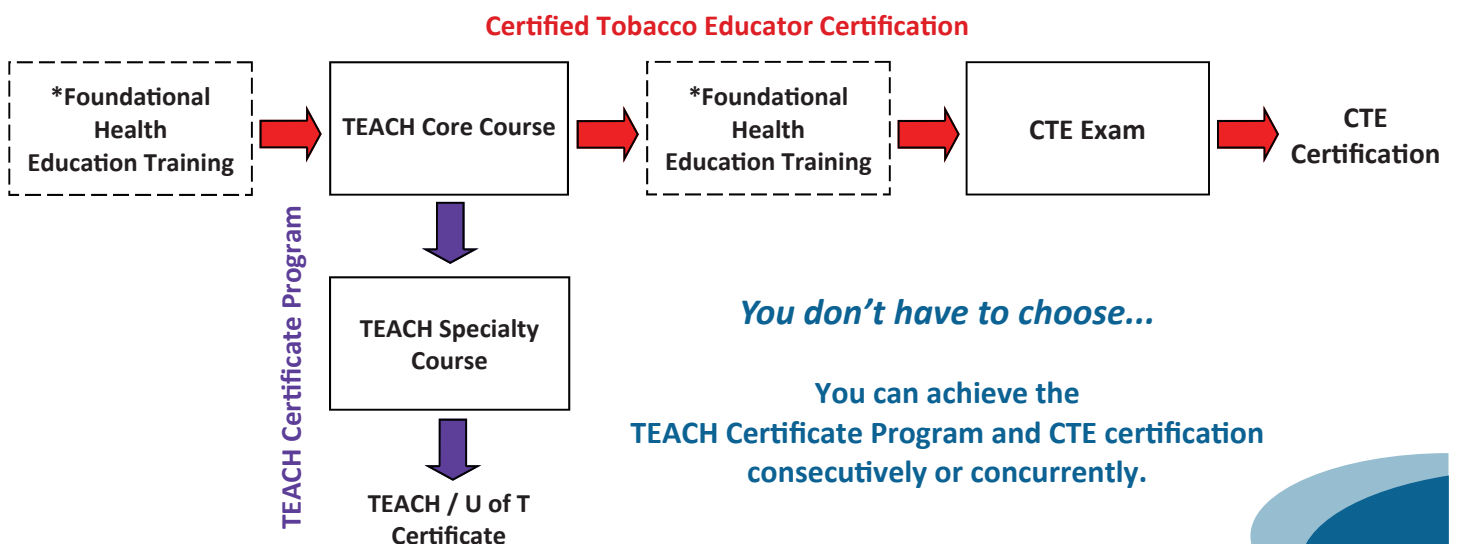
Certified Tobacco Educator Certification

*Foundational Health Education Training

TEACH Core Course

*Foundational Health Education Training

CTE Exam

CTE Certification

TEACH Certificate Program

TEACH Specialty Course

TEACH / U of T Certificate

You don't have to choose...

You can achieve the TEACH Certificate Program and CTE certification consecutively or concurrently.